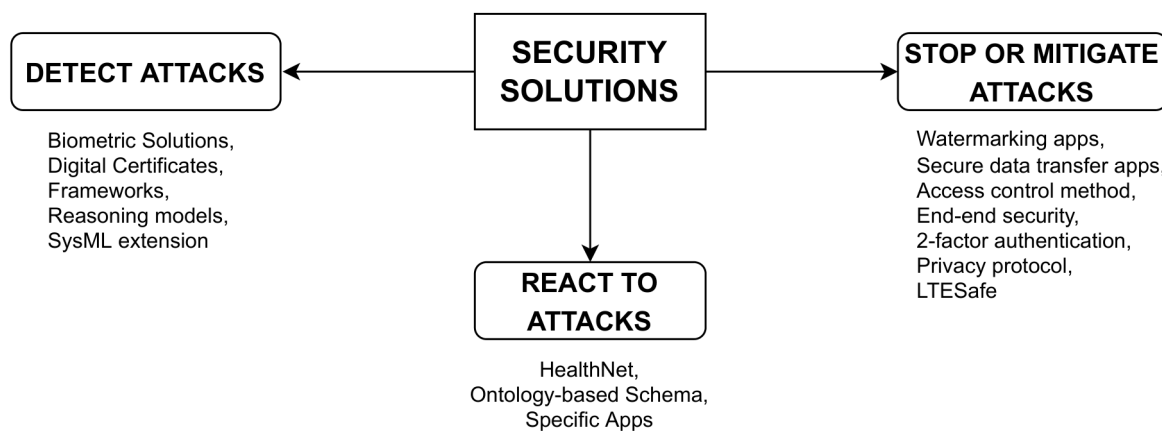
SECURITY SOLUTIONS

DETECT ATTACKS

Biometric Solutions,
Digital Certificates,
Frameworks,
Reasoning models,
SysML extension

STOP OR MITIGATE ATTACKS

Watermarking apps,
Secure data transfer apps,
Access control method,
End-end security,
2-factor authentication,
Privacy protocol,
LTESafe

REACT TO ATTACKS

HealthNet,
Ontology-based Schema,
Specific Apps